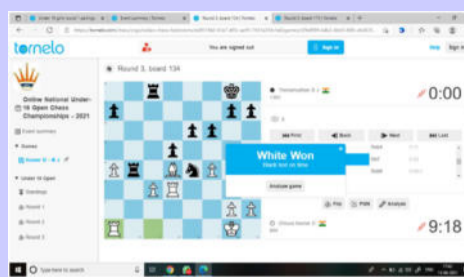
tornelo

You are signed out

Help

Sign in

Online National Under-16 Open Chess Championships - 2021

Event summary

Games

Under 16 Open

Standings

Round 1

Round 2

Round 3

Round 3, board 134

0:00

Print

Back

Next

Last

White Won

Black lost on time

Analyse game

Flip

PGN

Analyse

9:18

Type here to search